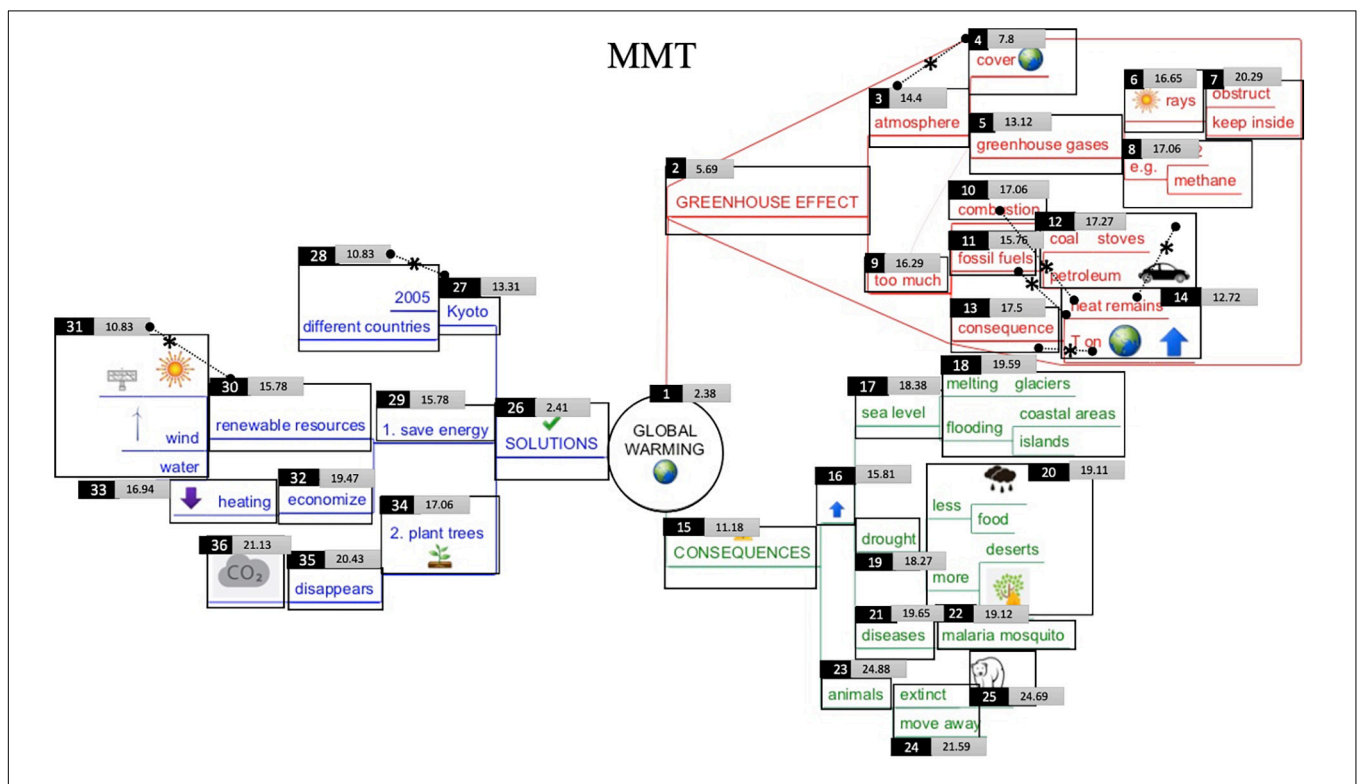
MMT

4 7.8
cover

3 14.4
atmosphere

5 13.12
greenhouse gases

6 16.65
rays

7 20.29
obstruct
keep inside

8 17.06
e.g.
methane

2 5.69
GREENHOUSE EFFECT

10 17.06
combustion

12 17.27
coal stoves

11 15.76
fossil fuels
petroleum

9 16.29
too much

13 17.5
consequence

heat remains

14 12.72
T on

28 10.83

27 13.31
2005
Kyoto
different countries

31 10.83

30 15.78
wind
water
renewable resources

29 15.78
1. save energy

26 2.41
SOLUTIONS

1 2.38
GLOBAL WARMING

18 19.59
melting glaciers

17 18.38
sea level
flooding
coastal areas
islands

33 16.94
heating

32 19.47
economize

34 17.06
2. plant trees

16 15.81

20 19.11
less
food

36 21.13
$CO_2$

35 20.43
disappears

15 11.18
CONSEQUENCES

drought

19 18.27
deserts
more

21 19.65
diseases

22 19.12
malaria mosquito

23 24.88
animals

extinct

25 24.69

move away

24 21.59